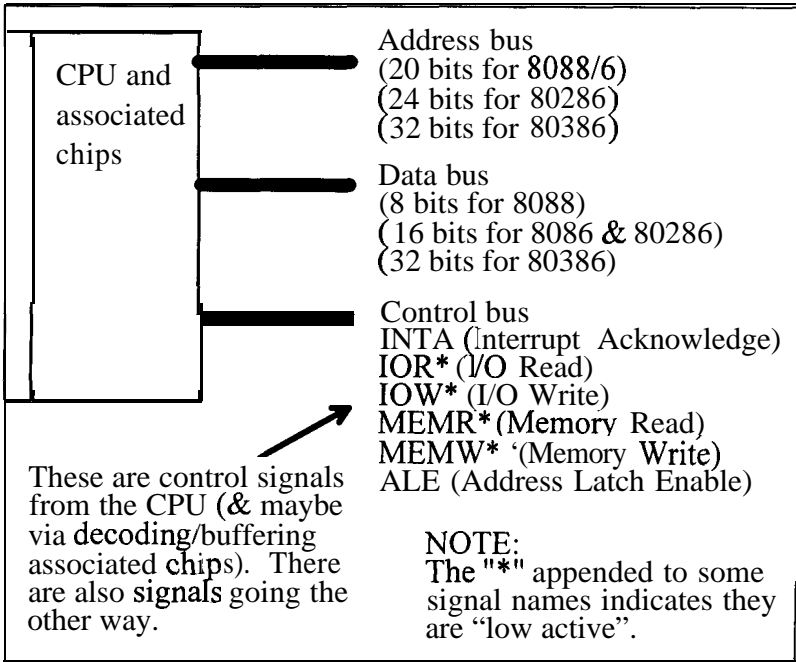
CPU and associated chips

Address bus
(20 bits for 8088/6)
(24 bits for 80286)
(32 bits for 80386)

Data bus
(8 bits for 8088)
(16 bits for 8086 & 80286)
(32 bits for 80386)

Control bus
INTA (Interrupt Acknowledge)
IOR* (I/O Read)
IOW* (I/O Write)
MEMR* (Memory Read)
MEMW* '(Memory Write)
ALE (Address Latch Enable)

These are control signals from the CPU (& maybe via decoding/buffering associated chips). There are also signals going the other way.

NOTE:
The "*" appended to some signal names indicates they are "low active".